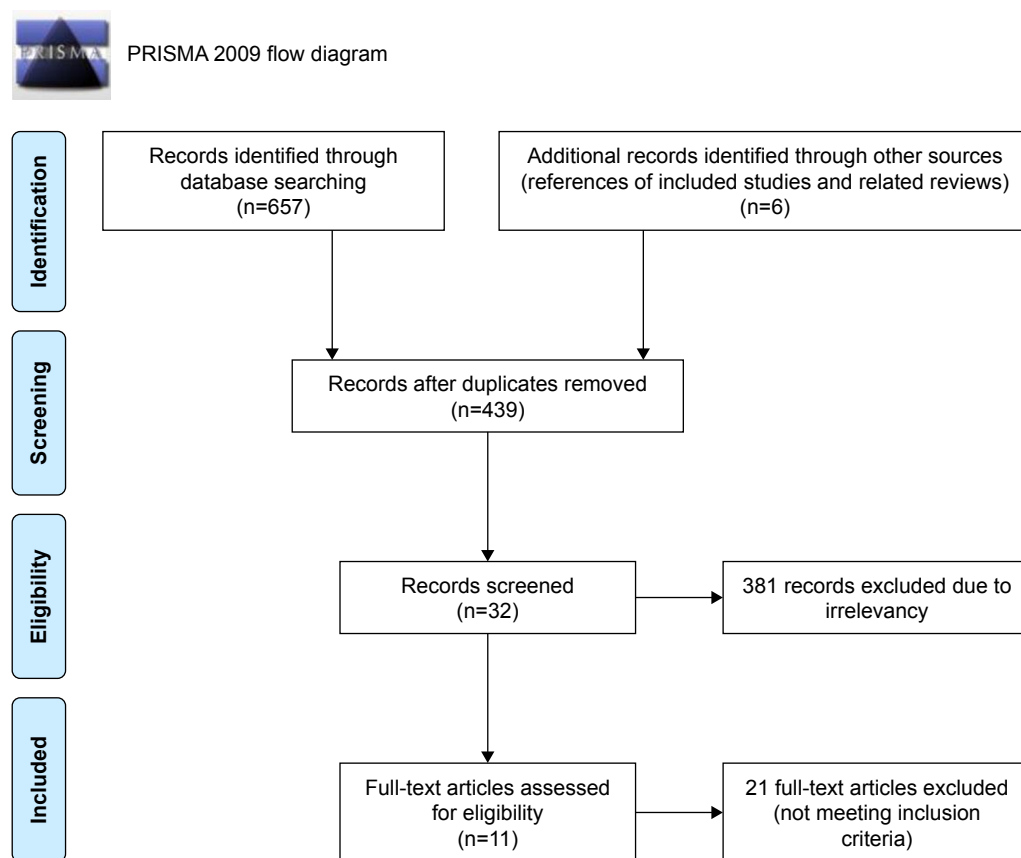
PRISMA

PRISMA 2009 flow diagram

Identification

Records identified through database searching (n=657)

Additional records identified through other sources (references of included studies and related reviews) (n=6)

Screening

Records after duplicates removed (n=439)

Eligibility

Records screened (n=32)

381 records excluded due to irrelevancy

Included

Full-text articles assessed for eligibility (n=11)

21 full-text articles excluded (not meeting inclusion criteria)